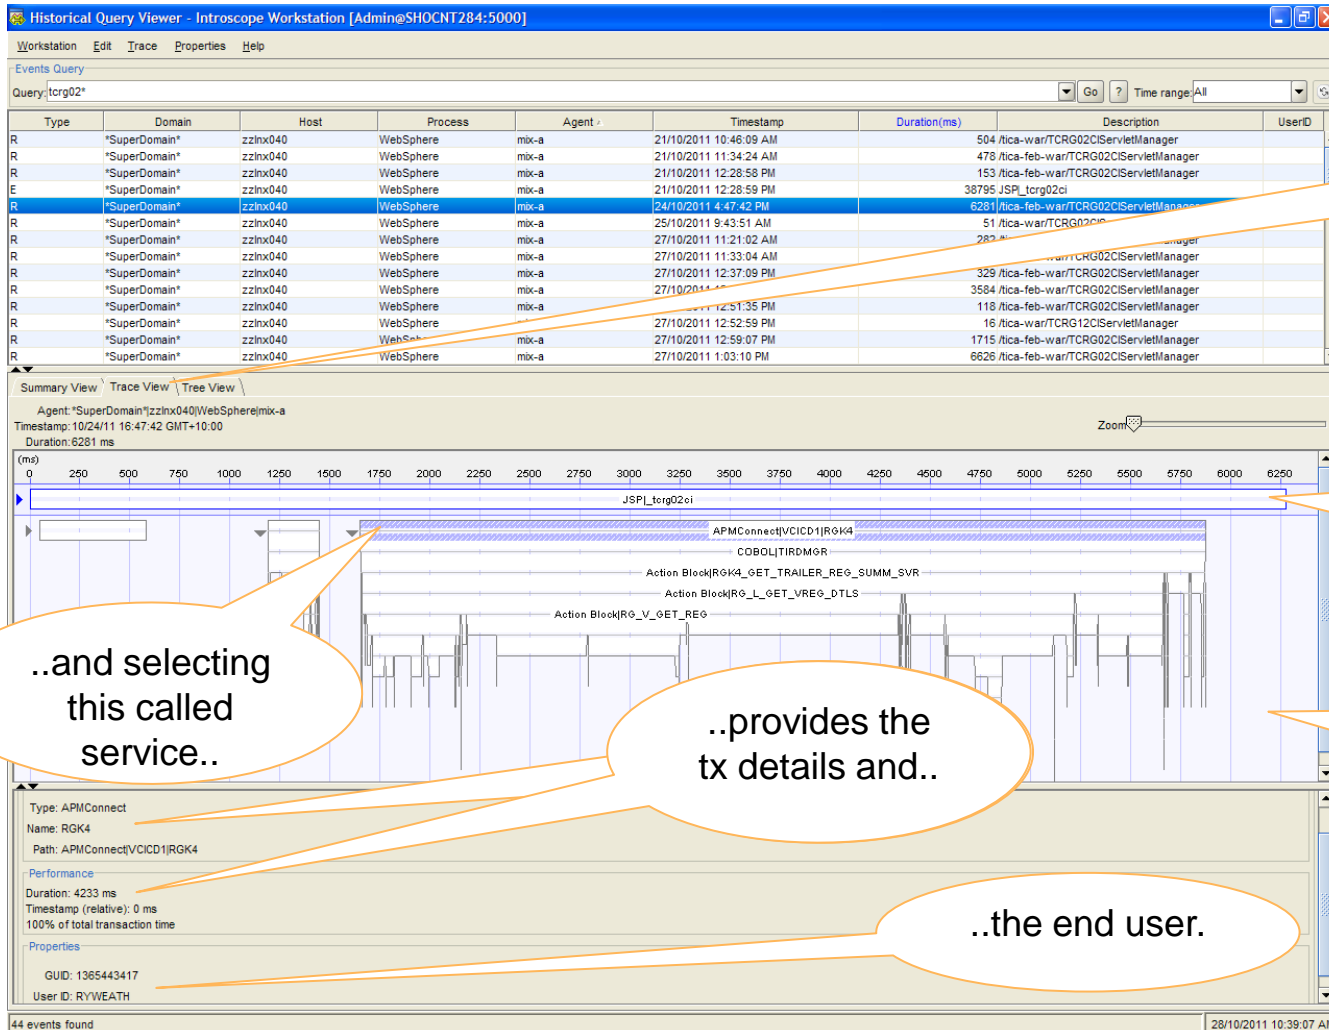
Historical Query Viewer - Introscope Workstation [Admin@SHOCNT284:5000]

Workstation Edit Trace Properties Help

Events Query

Query: tcrg02* Go ? Time range: All

| Type | Domain | Host | Process | Agent | Timestamp | Duration(ms) | Description | UserID |
|---|---|---|---|---|---|---|---|---|
| R | *SuperDomain* | zzlnx040 | WebSphere | mix-a | 21/10/2011 10:46:09 AM | 504 | /tica-war/TCRG02CIServletManager | |
| R | *SuperDomain* | zzlnx040 | WebSphere | mix-a | 21/10/2011 11:34:24 AM | 478 | /tica-feb-war/TCRG02CIServletManager | |
| R | *SuperDomain* | zzlnx040 | WebSphere | mix-a | 21/10/2011 12:28:58 PM | 153 | /tica-feb-war/TCRG02CIServletManager | |
| E | *SuperDomain* | zzlnx040 | WebSphere | mix-a | 21/10/2011 12:28:59 PM | 38795 | JSP|_tcrg02ci | |
| R | *SuperDomain* | zzlnx040 | WebSphere | mix-a | 24/10/2011 4:47:42 PM | 6281 | /tica-feb-war/TCRG02CIServletManager | |
| R | *SuperDomain* | zzlnx040 | WebSphere | mix-a | 25/10/2011 9:43:51 AM | 51 | /tica-war/TCRG02C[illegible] | |
| R | *SuperDomain* | zzlnx040 | WebSphere | mix-a | 27/10/2011 11:21:02 AM | 282 | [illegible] | |
| R | *SuperDomain* | zzlnx040 | WebSphere | mix-a | 27/10/2011 11:33:04 AM | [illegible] | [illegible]TCRG02CIServletManager | |
| R | *SuperDomain* | zzlnx040 | WebSphere | mix-a | 27/10/2011 12:37:09 PM | 329 | /tica-feb-war/TCRG02CIServletManager | |
| R | *SuperDomain* | zzlnx040 | WebSphere | mix-a | 27/10/201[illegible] | 3584 | /tica-feb-war/TCRG02CIServletManager | |
| R | *SuperDomain* | zzlnx040 | WebSphere | mix-a | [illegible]12:51:35 PM | 118 | /tica-feb-war/TCRG02CIServletManager | |
| R | *SuperDomain* | zzlnx040 | WebSphere | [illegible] | 27/10/2011 12:52:59 PM | 16 | /tica-war/TCRG12CIServletManager | |
| R | *SuperDomain* | zzlnx040 | WebSp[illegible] | mix-a | 27/10/2011 12:59:07 PM | 1715 | /tica-feb-war/TCRG02CIServletManager | |
| R | *SuperDomain* | zzlnx040 | WebSphere | mix-a | 27/10/2011 1:03:10 PM | 6626 | /tica-feb-war/TCRG02CIServletManager | |

Summary View Trace View Tree View

Agent: *SuperDomain*|zzlnx040|WebSphere|mix-a
Timestamp: 10/24/11 16:47:42 GMT+10:00
Duration: 6281 ms

Zoom

(ms)
0 250 500 750 1000 1250 1500 1750 2000 2250 2500 2750 3000 3250 3500 3750 4000 4250 4500 4750 5000 5250 5500 5750 6000 6250

JSP|_tcrg02ci
APMConnect|VCICD1|RGK4
COBOL|TIRDMGR
Action Block|RGK4_GET_TRAILER_REG_SUMM_SVR
Action Block|RG_L_GET_VREG_DTLS
Action Block|RG_V_GET_REG

..and selecting this called service..

..provides the tx details and..

Type: APMConnect
Name: RGK4
Path: APMConnect|VCICD1|RGK4

Performance
Duration: 4233 ms
Timestamp (relative): 0 ms
100% of total transaction time

Properties
GUID: 1365443417
User ID: RYWEATH

..the end user.

44 events found
28/10/2011 10:39:07 A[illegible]